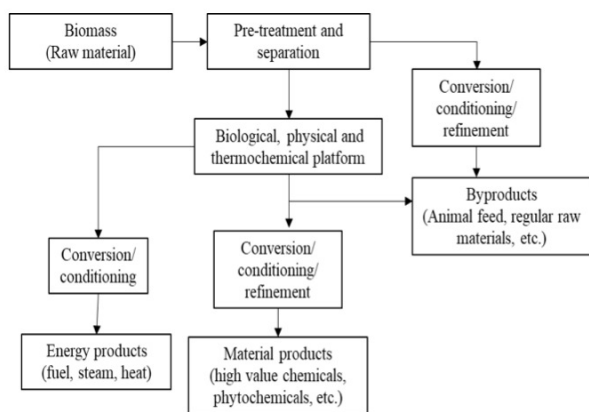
Biomass
(Raw material)

Pre-treatment and separation

Conversion/ conditioning/ refinement

Biological, physical and thermochemical platform

Byproducts
(Animal feed, regular raw materials, etc.)

Conversion/ conditioning

Conversion/ conditioning/ refinement

Energy products
(fuel, steam, heat)

Material products
(high value chemicals, phytochemicals, etc.)